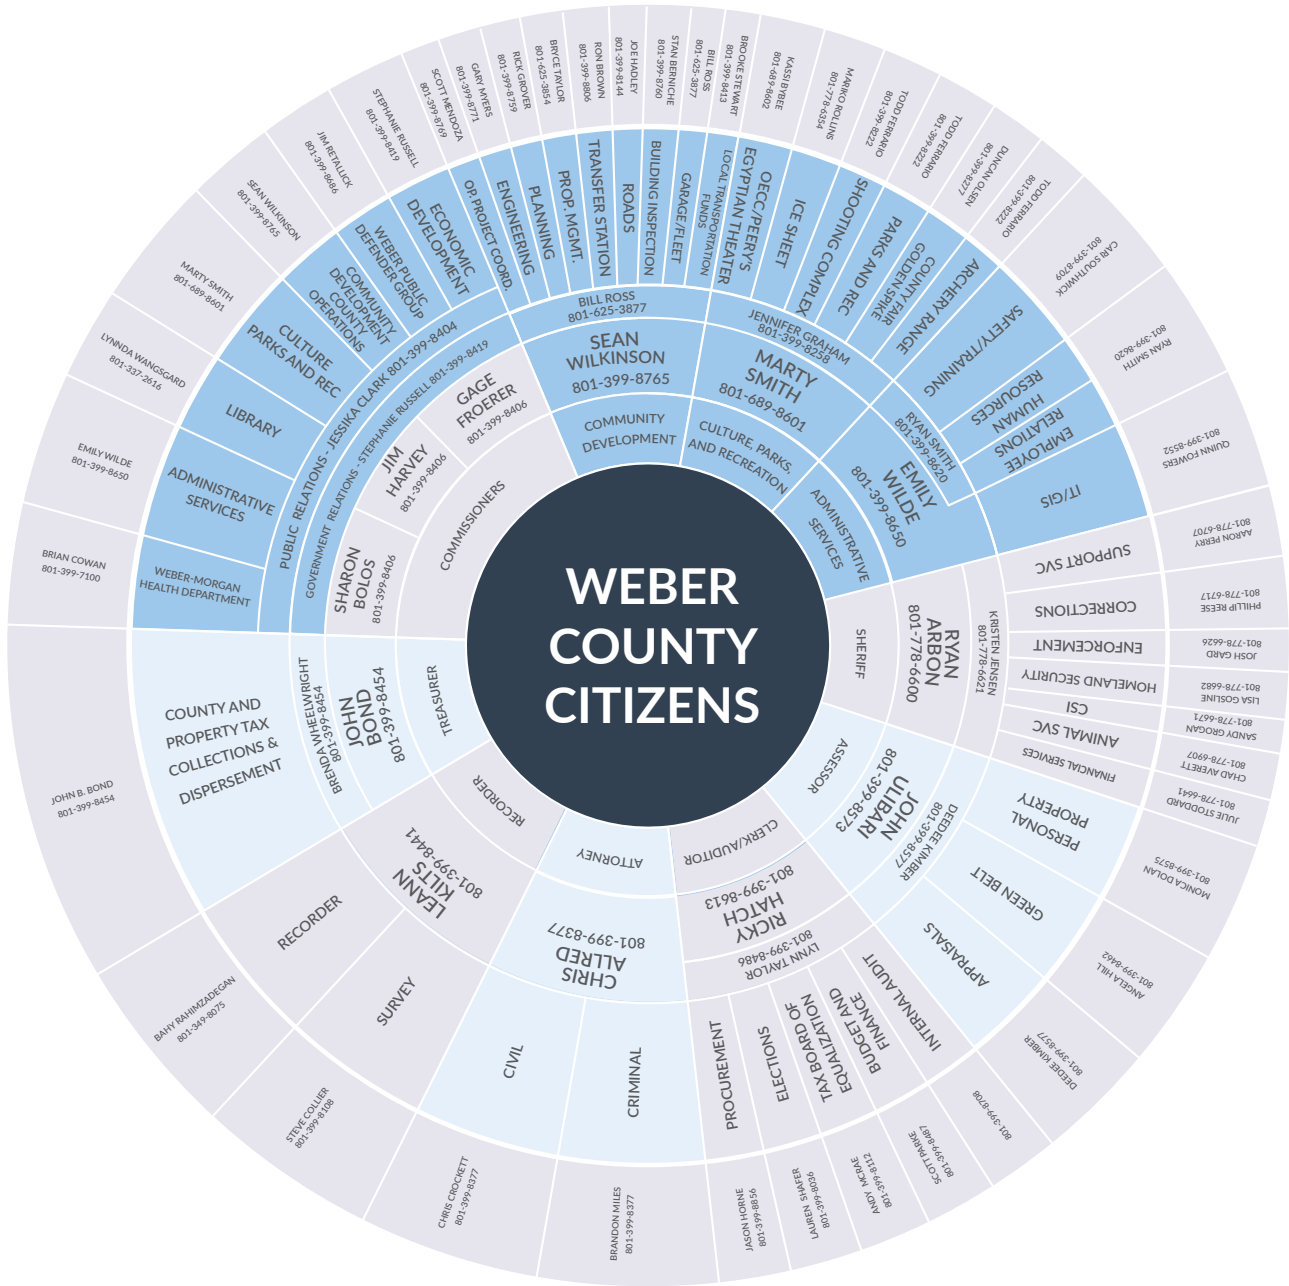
WEBER COUNTY CITIZENS

COMMISSIONERS

SHARON BOLOS
801-399-8406

JIM HARVEY
801-399-8406

GAGE FROERER
801-399-8406

GOVERNMENT RELATIONS - STEPHANIE RUSSELL 801-399-8419

PUBLIC RELATIONS - JESSIKA CLARK 801-399-8404

WEBER-MORGAN HEALTH DEPARTMENT
BRIAN COWAN
801-399-7100

ADMINISTRATIVE SERVICES
EMILY WILDE
801-399-8650

LIBRARY
LYNNDA WANGSGARD
801-337-2616

CULTURE PARKS AND REC
MARTY SMITH
801-689-8601

COMMUNITY DEVELOPMENT COUNTY OPERATIONS
SEAN WILKINSON
801-399-8765

WEBER PUBLIC DEFENDER GROUP
JIM RETALLICK
801-399-8686

ECONOMIC DEVELOPMENT
STEPHANIE RUSSELL
801-399-8419

OP. PROJECT COORD.
SCOTT MENDOZA
801-399-8769

ENGINEERING
GARY MYERS
801-399-8771

PLANNING
RICK GROVER
801-399-8759

PROP. MGMT.
BRYCE TAYLOR
801-625-3854

TRANSFER STATION
RON BROWN
801-399-8806

ROADS
JOE HADLEY
801-399-8144

BUILDING INSPECTION
STAN BERNICHE
801-399-8760

GARAGE/FLEET
BILL ROSS
801-625-3877

LOCAL TRANSPORTATION FUNDS
BROOKE STEWART
801-399-8413

EGYPTIAN THEATER
OECC/PERRY'S
KASSI BYBEE
801-689-8602

ICE SHEET
MARIKO ROLLINS
801-778-6354

SHOOTING COMPLEX
TODD FERRARIO
801-399-8222

PARKS AND REC
TODD FERRARIO
801-399-8222

GOLDEN SPIKE
DUNCAN OLSEN
801-399-8277

COUNTY FAIR
TODD FERRARIO
801-399-8222

ARCHERY RANGE
CARI SOUTHWICK
801-399-8709

SAFETY/TRAINING
RYAN SMITH
801-399-8650

HUMAN RESOURCES
EMPLOYEE RELATIONS
QUINN FOWERS
801-399-8552

IT/GIS
AARON PERRY
801-399-8707

BILL ROSS
801-625-3877

SEAN WILKINSON
801-399-8765

COMMUNITY DEVELOPMENT

JENNIFER GRAHAM
801-399-8258

MARTY SMITH
801-689-8601

CULTURE, PARKS, AND RECREATION

RYAN SMITH
801-399-8650

EMILY WILDE
801-399-8650

ADMINISTRATIVE SERVICES

SHERIFF

RYAN ARBON
801-778-6600

KRISTEN JENSEN
801-778-6621

SUPPORT SVC

CORRECTIONS
PHILLIP REESE
801-778-6717

ENFORCEMENT
JOSH GARD
801-778-6626

HOMELAND SECURITY
LISA GOSLINE
801-778-6682

CSI
SANDY GROGAN
801-778-6671

ANIMAL SVC
CHAD AVERETT
801-778-6907

FINANCIAL SERVICES
JULIE STODDARD
801-778-6641

ASSESSOR

JOHN ULIBARI
801-399-8573

DEEDEE KIMBER
801-399-8577

PERSONAL PROPERTY
MONICA DOLAN
801-399-8575

GREEN BELT
ANGELA HILL
801-399-8462

APPRAISALS
DEEDEE KIMBER
801-399-8577

CLERK/AUDITOR

RICKY HATCH
801-399-8613

LYNN TAYLOR
801-399-8486

INTERNAL AUDIT
801-399-8708

BUDGET AND FINANCE
SCOTT PARKE
801-399-8467

TAX BOARD OF EQUALIZATION
ANDY MCRAE
801-399-8112

ELECTIONS
LAUREN SHAFER
801-399-8036

PROCUREMENT
JASON HORNE
801-399-8856

ATTORNEY

CHRIS ALLRED
801-399-8377

CRIMINAL
BRANDON MILES
801-399-8377

CIVIL
CHRIS CROCKETT
801-399-8377

RECORDER

LEANN KILTS
801-399-8441

SURVEY
STEVE COLLIER
801-399-8108

RECORDER
BAHY RAHIMZADEGAN
801-349-8075

TREASURER

JOHN BOND
801-399-8454

BRENDA WHEELWRIGHT
801-399-8454

COUNTY AND PROPERTY TAX COLLECTIONS & DISPERSEMENT
JOHN B. BOND
801-399-8454